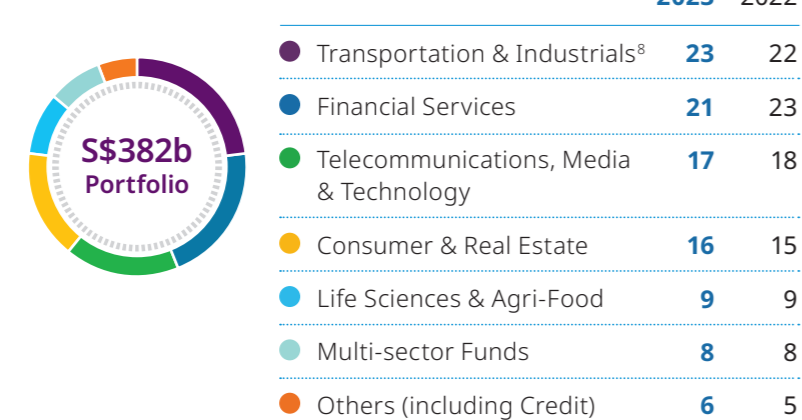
S$382b
Portfolio

| | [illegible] | 2022 |
|---|---|---|
| Transportation & Industrials$^8$ | 23 | 22 |
| Financial Services | 21 | 23 |
| Telecommunications, Media & Technology | 17 | 18 |
| Consumer & Real Estate | 16 | 15 |
| Life Sciences & Agri-Food | 9 | 9 |
| Multi-sector Funds | 8 | 8 |
| Others (including Credit) | 6 | 5 |